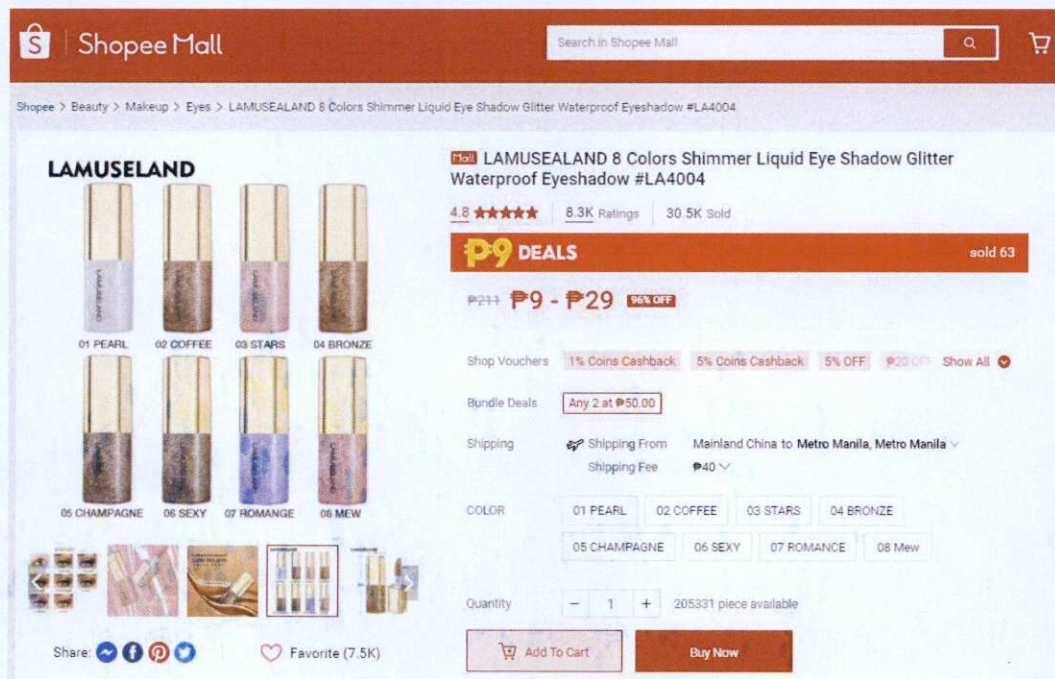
Shopee Mall

Search in Shopee Mall

Shopee > Beauty > Makeup > Eyes > LAMUSEALAND 8 Colors Shimmer Liquid Eye Shadow Glitter Waterproof Eyeshadow #LA4004

LAMUSELAND

01 PEARL 02 COFFEE 03 STARS 04 BRONZE
05 CHAMPAGNE 06 SEXY 07 ROMANGE 08 MEW

Share:

Favorite (7.5K)

Mall LAMUSEALAND 8 Colors Shimmer Liquid Eye Shadow Glitter Waterproof Eyeshadow #LA4004

4.8 ★★★★★ 8.3K Ratings 30.5K Sold

₱9 DEALS sold 63

₱211 ₱9 - ₱29 96% OFF

Shop Vouchers 1% Coins Cashback 5% Coins Cashback 5% OFF ₱20 OFF Show All

Bundle Deals Any 2 at ₱50.00

Shipping Shipping From Mainland China to Metro Manila, Metro Manila
Shipping Fee ₱40

COLOR 01 PEARL 02 COFFEE 03 STARS 04 BRONZE 05 CHAMPAGNE 06 SEXY 07 ROMANCE 08 Mew

Quantity − 1 + 205331 piece available

Add To Cart Buy Now